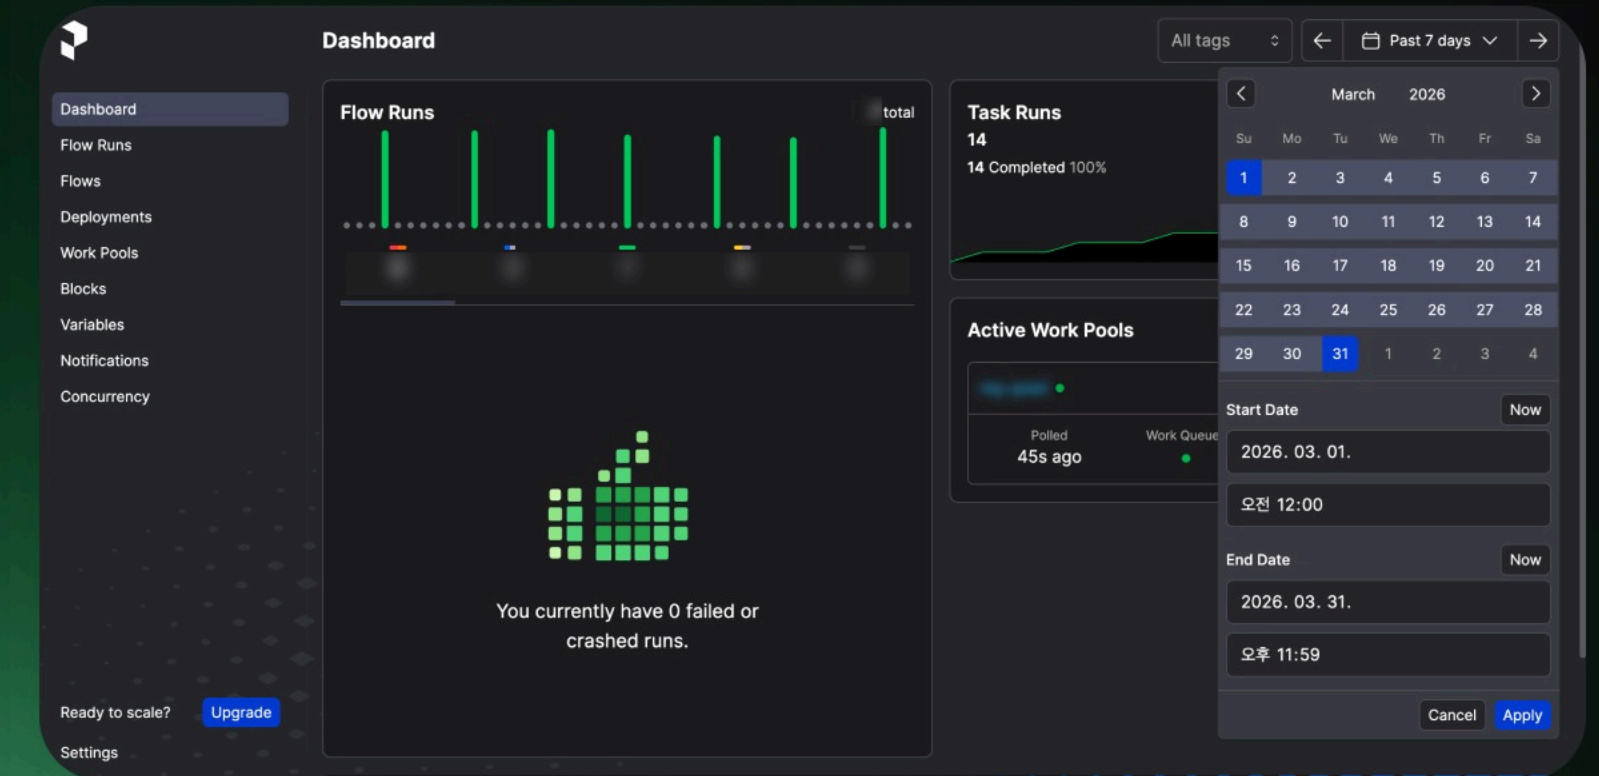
Dashboard

All tags

Past 7 days

Dashboard
Flow Runs
Flows
Deployments
Work Pools
Blocks
Variables
Notifications
Concurrency

Flow Runs

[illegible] total

You currently have 0 failed or crashed runs.

Task Runs
14
14 Completed 100%

Active Work Pools

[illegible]

Polled
45s ago

Work Queue

March 2026

| Su | Mo | Tu | We | Th | Fr | Sa |
|---|---|---|---|---|---|---|
| 1 | 2 | 3 | 4 | 5 | 6 | 7 |
| 8 | 9 | 10 | 11 | 12 | 13 | 14 |
| 15 | 16 | 17 | 18 | 19 | 20 | 21 |
| 22 | 23 | 24 | 25 | 26 | 27 | 28 |
| 29 | 30 | 31 | 1 | 2 | 3 | 4 |

Start Date
Now
2026. 03. 01.
오전 12:00

End Date
Now
2026. 03. 31.
오후 11:59

Cancel
Apply

Ready to scale?
Upgrade

Settings